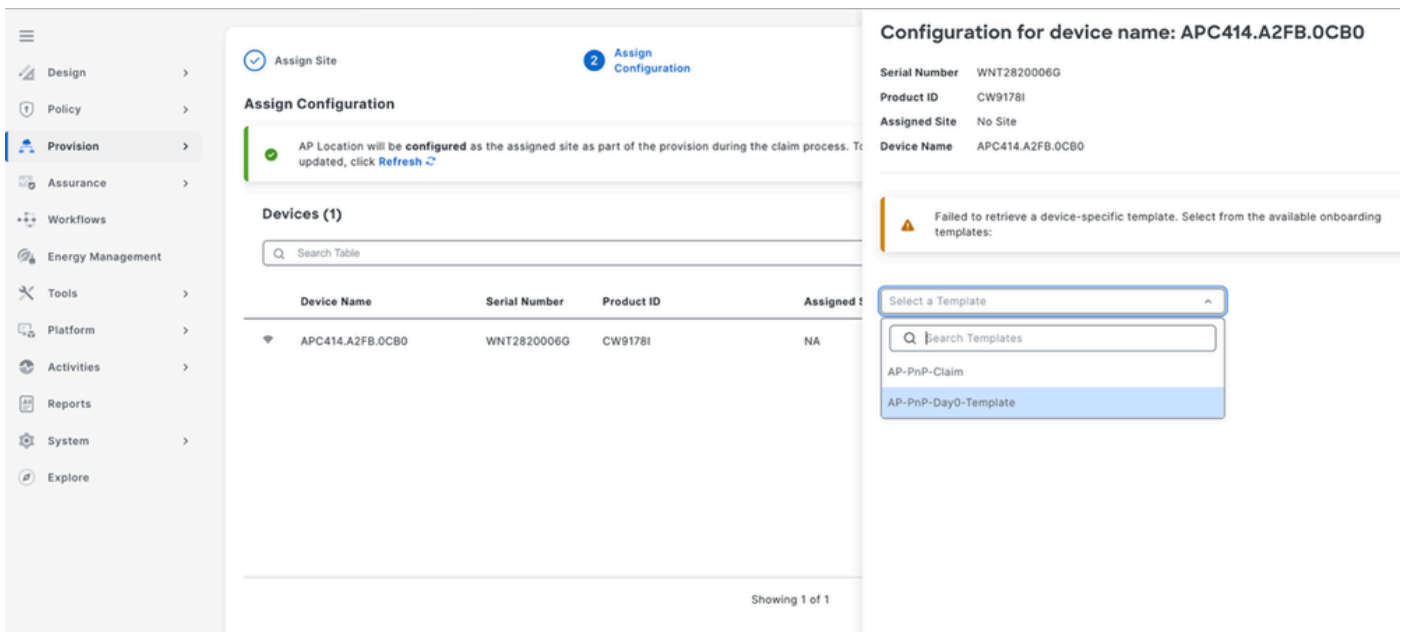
Design
Policy
Provision
Assurance
Workflows
Energy Management
Tools
Platform
Activities
Reports
System
Explore

Assign Site
2 Assign Configuration

Assign Configuration

AP Location will be **configured** as the assigned site as part of the provision during the claim process. To updated, click Refresh

Devices (1)

Search Table

| Device Name | Serial Number | Product ID | Assigned S |
|---|---|---|---|
| APC414.A2FB.0CB0 | WNT2820006G | CW9178I | NA |

Showing 1 of 1

Configuration for device name: APC414.A2FB.0CB0

Serial Number WNT2820006G
Product ID CW9178I
Assigned Site No Site
Device Name APC414.A2FB.0CB0

Failed to retrieve a device-specific template. Select from the available onboarding templates:

Select a Template
Search Templates
AP-PnP-Claim
AP-PnP-Day0-Template